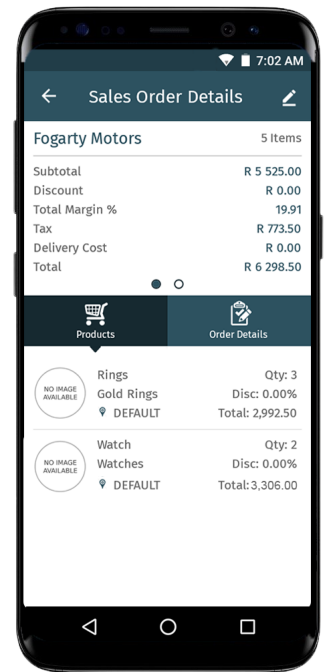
7:02 AM

Sales Order Details

Fogarty Motors 5 Items

| | |
|---|---|
| Subtotal | R 5 525.00 |
| Discount | R 0.00 |
| Total Margin % | 19.91 |
| Tax | R 773.50 |
| Delivery Cost | R 0.00 |
| Total | R 6 298.50 |

Products

Order Details

NO IMAGE AVAILABLE

Rings Qty: 3
Gold Rings Disc: 0.00%
DEFAULT Total: 2,992.50

NO IMAGE AVAILABLE

Watch Qty: 2
Watches Disc: 0.00%
DEFAULT Total: 3,306.00